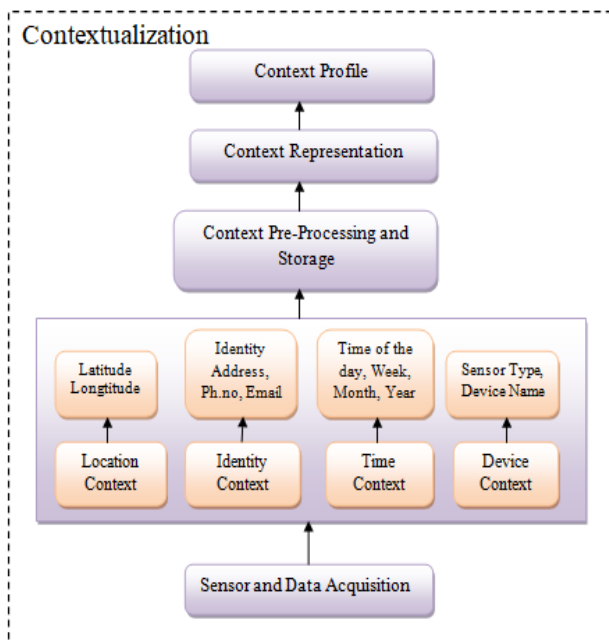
Contextualization

Context Profile

Context Representation

Context Pre-Processing and Storage

Latitude Longtitude

Identity Address, Ph.no, Email

Time of the day, Week, Month, Year

Sensor Type, Device Name

Location Context

Identity Context

Time Context

Device Context

Sensor and Data Acquisition